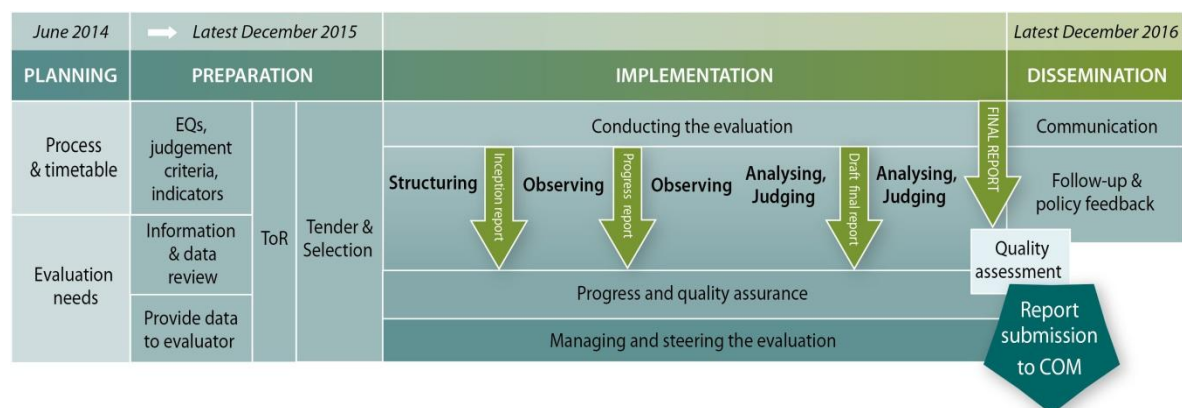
June 2014 Latest December 2015 Latest December 2016

PLANNING | PREPARATION | IMPLEMENTATION | DISSEMINATION

Process & timetable

Evaluation needs

EQs, judgement criteria, indicators

Information & data review

Provide data to evaluator

ToR

Tender & Selection

Conducting the evaluation

Structuring

Inception report

Observing

Progress report

Observing

Analysing, Judging

Draft final report

Analysing, Judging

FINAL REPORT

Progress and quality assurance

Managing and steering the evaluation

Communication

Follow-up & policy feedback

Quality assessment

Report submission to COM